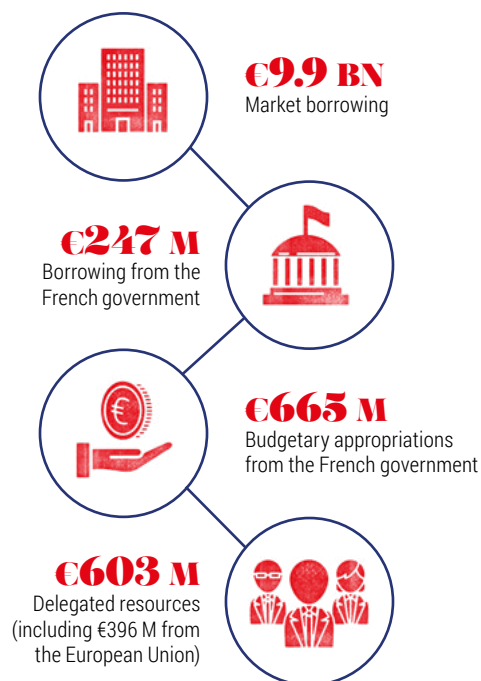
€9.9 BN
Market borrowing

€247 M
Borrowing from the French government

€665 M
Budgetary appropriations from the French government

€603 M
Delegated resources (including €396 M from the European Union)